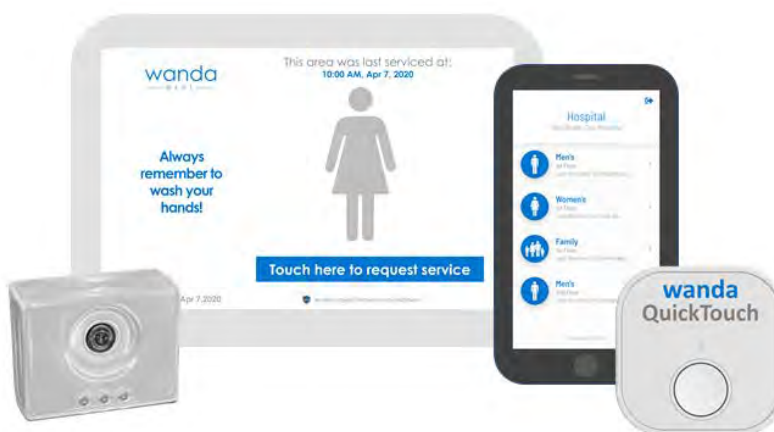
wanda

This area was last serviced at:
10:00 AM, Apr 7, 2020

Always remember to wash your hands!

Apr 7, 2020

Touch here to request service

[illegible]

Hospital
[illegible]

Men's
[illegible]

Women's
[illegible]

Family
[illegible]

Men's
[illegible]

wanda
QuickTouch